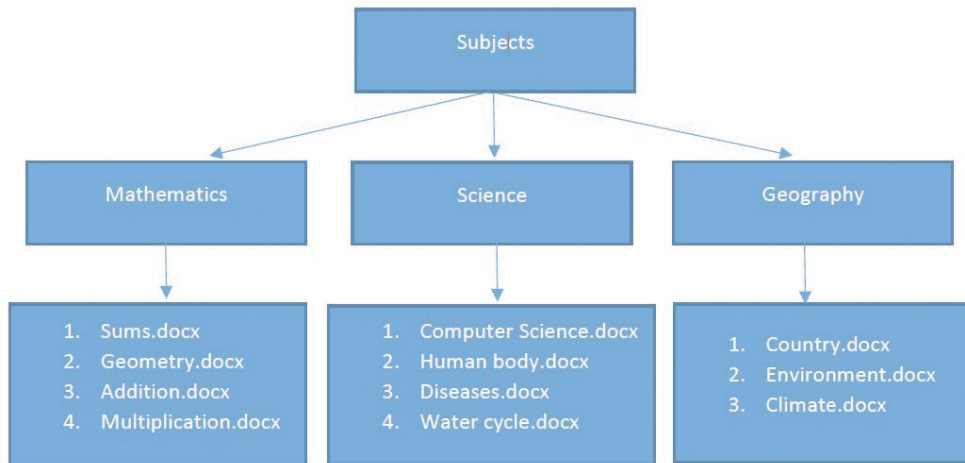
Subjects

Mathematics

Science

Geography

1. Sums.docx
2. Geometry.docx
3. Addition.docx
4. Multiplication.docx

1. Computer Science.docx
2. Human body.docx
3. Diseases.docx
4. Water cycle.docx

1. Country.docx
2. Environment.docx
3. Climate.docx